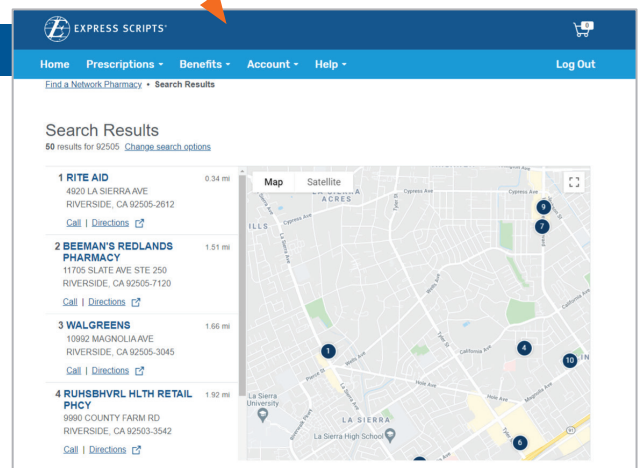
EXPRESS SCRIPTS®

0

Home Prescriptions ▾ Benefits ▾ Account ▾ Help ▾ Log Out

Find a Network Pharmacy • Search Results

Search Results

50 results for 92505 Change search options

1 RITE AID 0.34 mi
4920 LA SIERRA AVE
RIVERSIDE, CA 92505-2612
Call | Directions

2 BEEMAN'S REDLANDS PHARMACY 1.51 mi
11705 SLATE AVE STE 250
RIVERSIDE, CA 92505-7120
Call | Directions

3 WALGREENS 1.66 mi
10992 MAGNOLIA AVE
RIVERSIDE, CA 92505-3045
Call | Directions

4 RUHSBHVRL HLTH RETAIL PHCY 1.92 mi
9990 COUNTY FARM RD
RIVERSIDE, CA 92503-3542
Call | Directions

Map Satellite

ACRES
Cypress Ave
Cypress Ave
ILLS
Cypress Ave
La Sierra Ave
Tyler St
Wells Ave
Tyler St
California Ave
California Ave
Pierce St
Wells Ave
Hole Ave
Hole Ave
Magnolia Ave
La Sierra University
LA SIERRA
La Sierra High School
1
4
6
7
9
10